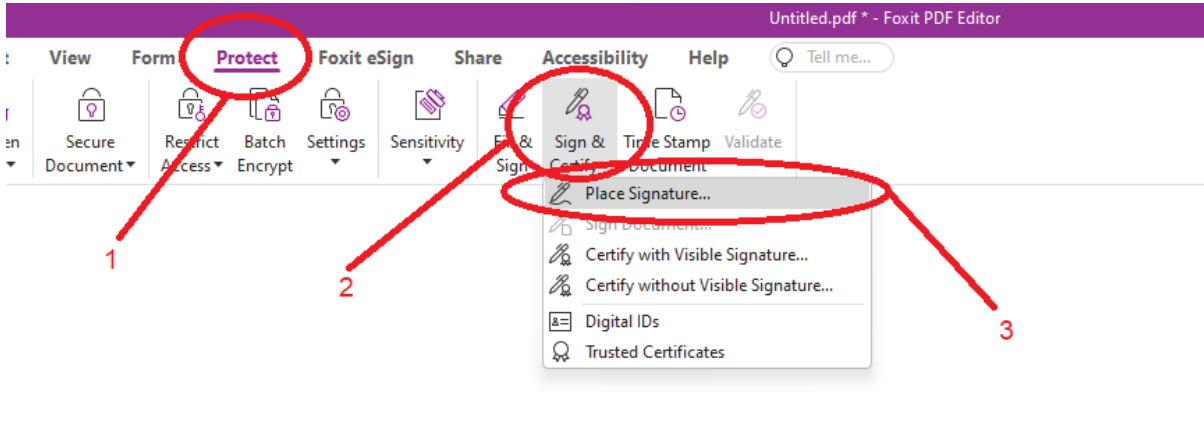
Untitled.pdf * - Foxit PDF Editor

View Form Protect Foxit eSign Share Accessibility Help Tell me...

en
Secure Document
Restrict Access
Batch Encrypt
Settings
Sensitivity
Fill & Sign
Sign & Certify
Time Stamp Document
Validate

Place Signature...
Sign Document...
Certify with Visible Signature...
Certify without Visible Signature...
Digital IDs
Trusted Certificates

1
2
3